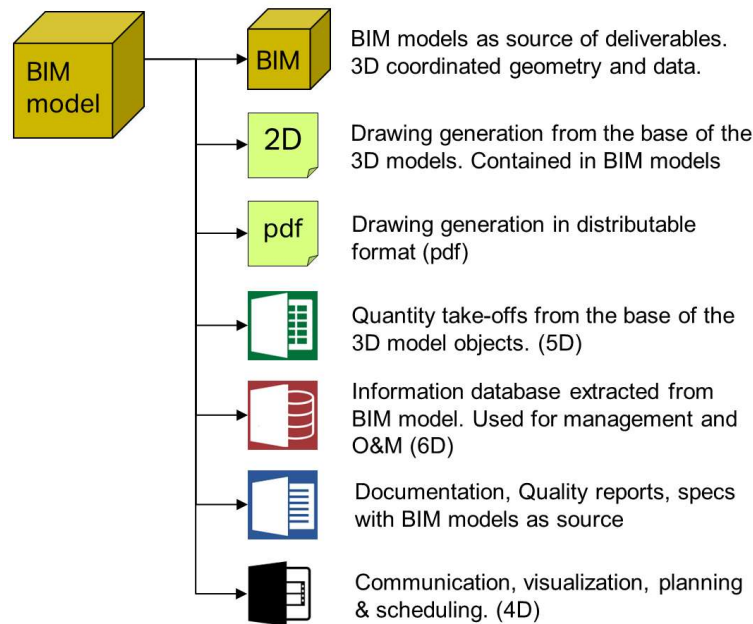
BIM model

BIM

BIM models as source of deliverables. 3D coordinated geometry and data.

2D

Drawing generation from the base of the 3D models. Contained in BIM models

pdf

Drawing generation in distributable format (pdf)

Quantity take-offs from the base of the 3D model objects. (5D)

Information database extracted from BIM model. Used for management and O&M (6D)

Documentation, Quality reports, specs with BIM models as source

Communication, visualization, planning & scheduling. (4D)